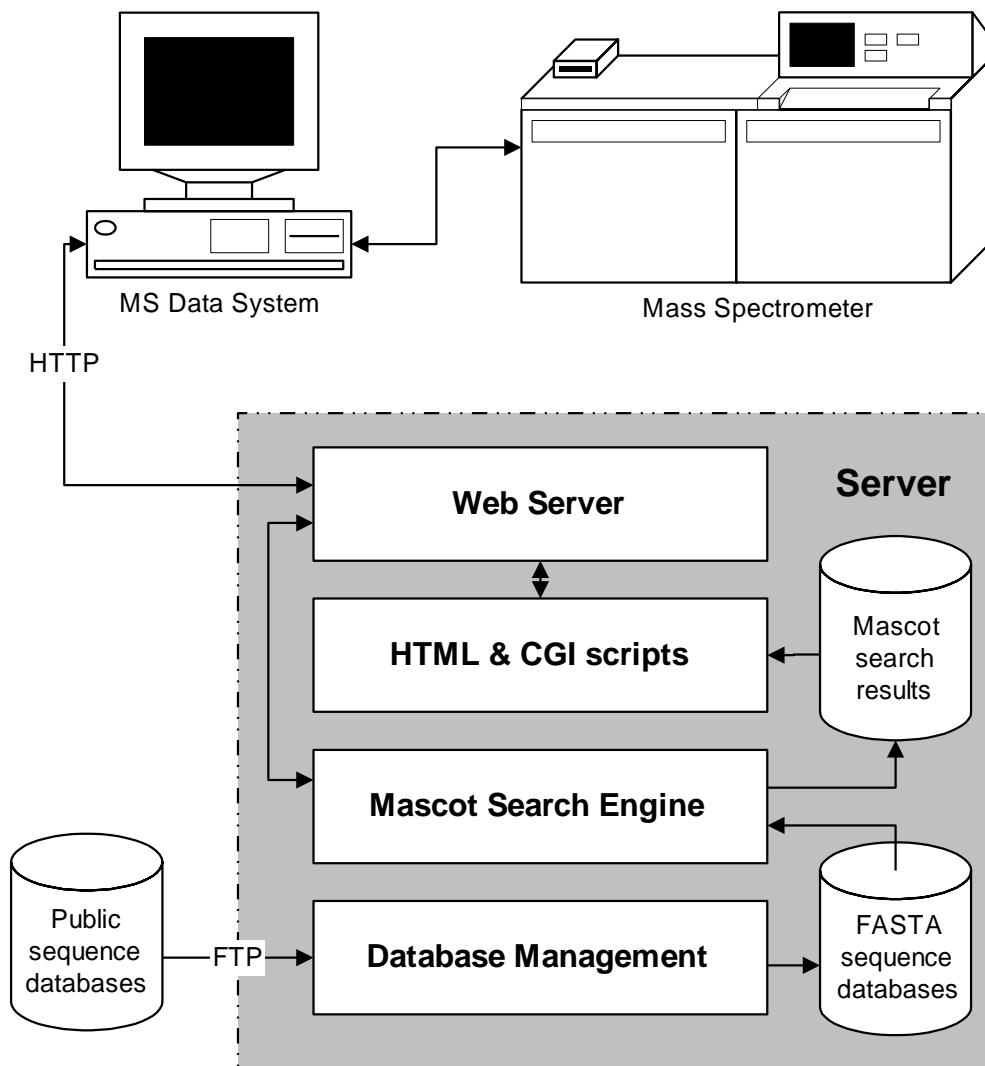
MS Data System

Mass Spectrometer

HTTP

Server

Web Server

HTML & CGI scripts

Mascot search results

Mascot Search Engine

Public sequence databases

FTP

Database Management

FASTA sequence databases